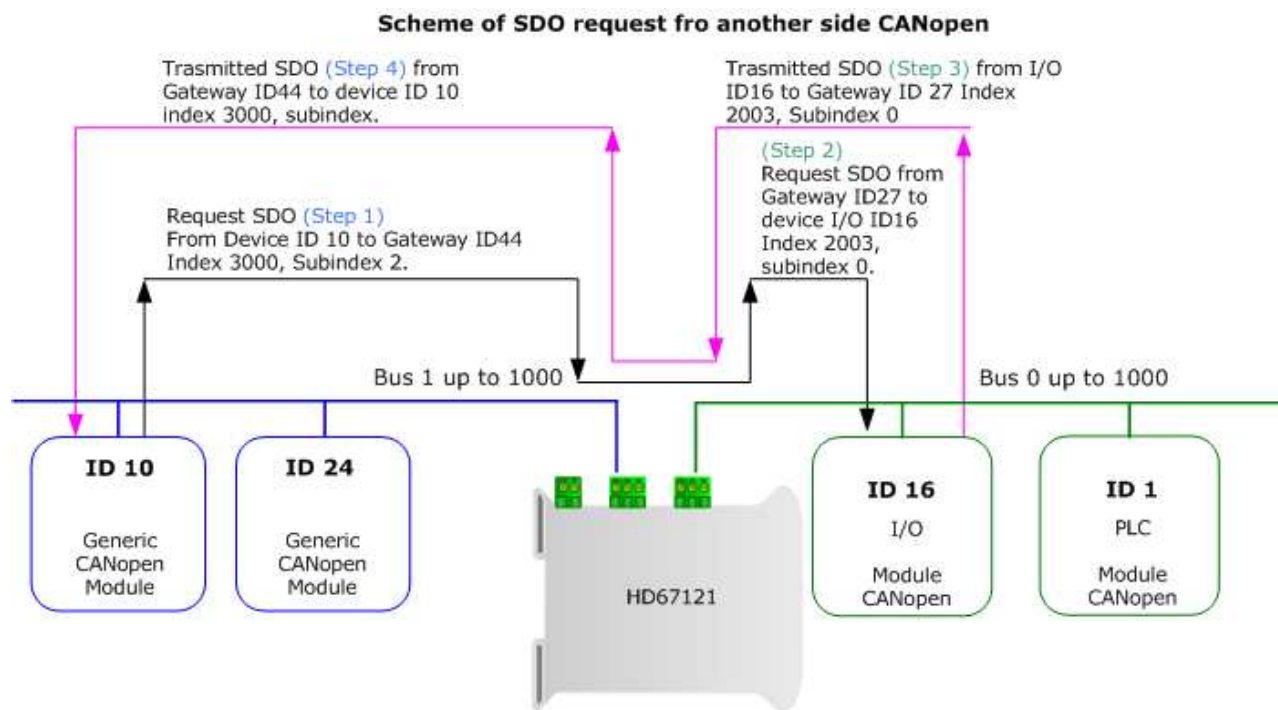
Scheme of SDO request fro another side CANopen

Trasmitted SDO (Step 4) from Gateway ID44 to device ID 10 index 3000, subindex.

Trasmitted SDO (Step 3) from I/O ID16 to Gateway ID 27 Index 2003, Subindex 0

(Step 2) Request SDO from Gateway ID27 to device I/O ID16 Index 2003, subindex 0.

Request SDO (Step 1) From Device ID 10 to Gateway ID44 Index 3000, Subindex 2.

Bus 1 up to 1000

Bus 0 up to 1000

ID 10
Generic CANopen Module

ID 24
Generic CANopen Module

HD67121

ID 16
I/O
Module CANopen

ID 1
PLC
Module CANopen